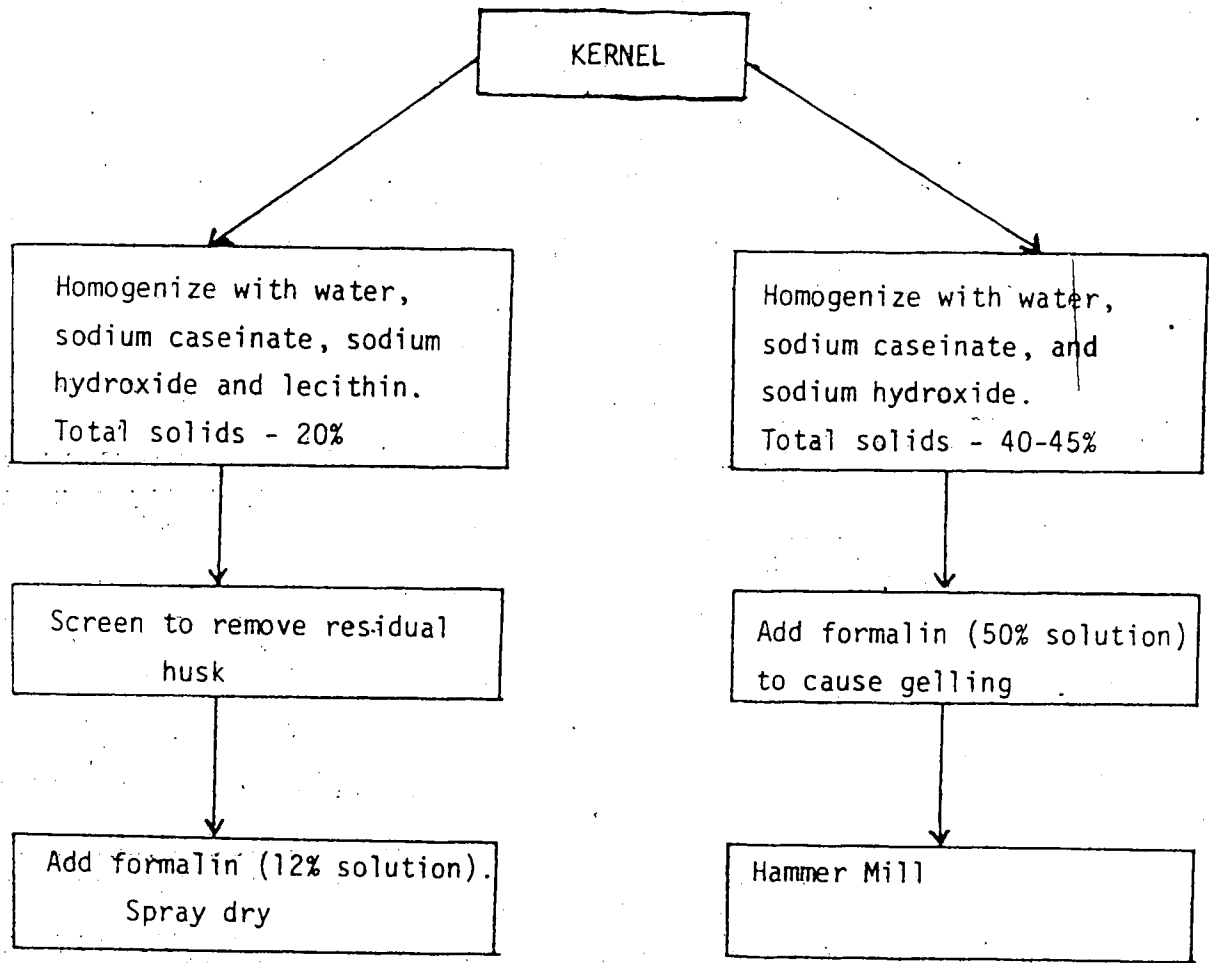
KERNEL

Homogenize with water, sodium caseinate, sodium hydroxide and lecithin. Total solids - 20%

Screen to remove residual husk

Add formalin (12% solution). Spray dry

Homogenize with water, sodium caseinate, and sodium hydroxide. Total solids - 40-45%

Add formalin (50% solution) to cause gelling

Hammer Mill